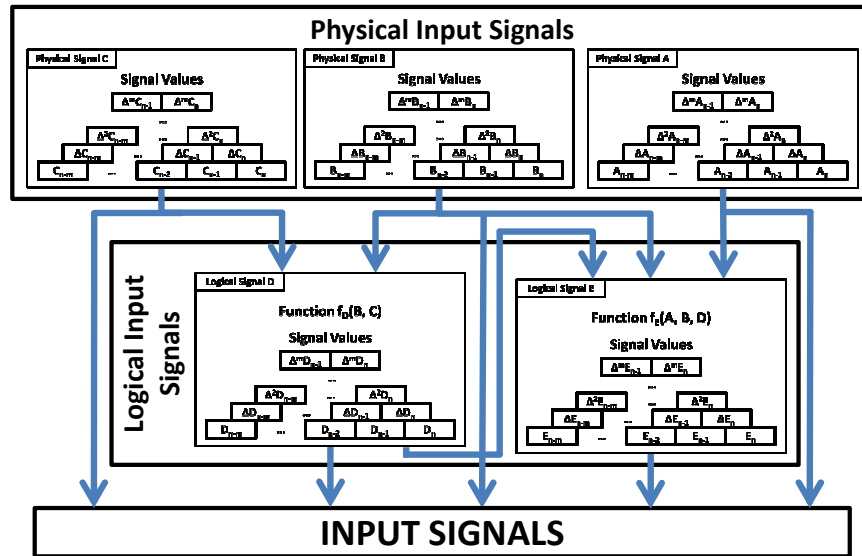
Physical Input Signals

Physical Signal C

Signal Values

$\Delta^m C_{n-1}$ $\Delta^m C_n$

...

$\Delta^2 C_{n-m}$ $\Delta^2 C_n$

$\Delta C_{n-m}$ ... $\Delta C_{n-1}$ $\Delta C_n$

$C_{n-m}$ ... $C_{n-2}$ $C_{n-1}$ $C_n$

Physical Signal B

Signal Values

$\Delta^m B_{n-1}$ $\Delta^m B_n$

...

$\Delta^2 B_{n-m}$ $\Delta^2 B_n$

$\Delta B_{n-m}$ ... $\Delta B_{n-1}$ $\Delta B_n$

$B_{n-m}$ ... $B_{n-2}$ $B_{n-1}$ $B_n$

Physical Signal A

Signal Values

$\Delta^m A_{n-1}$ $\Delta^m A_n$

...

$\Delta^2 A_{n-m}$ $\Delta^2 A_n$

$\Delta A_{n-m}$ ... $\Delta A_{n-1}$ $\Delta A_n$

$A_{n-m}$ ... $A_{n-2}$ $A_{n-1}$ $A_n$

Logical Input Signals

Logical Signal D

Function $f_D(B, C)$

Signal Values

$\Delta^m D_{n-1}$ $\Delta^m D_n$

...

$\Delta^2 D_{n-m}$ $\Delta^2 D_n$

$\Delta D_{n-m}$ ... $\Delta D_{n-1}$ $\Delta D_n$

$D_{n-m}$ ... $D_{n-2}$ $D_{n-1}$ $D_n$

Logical Signal E

Function $f_E(A, B, D)$

Signal Values

$\Delta^m E_{n-1}$ $\Delta^m E_n$

...

$\Delta^2 E_{n-m}$ $\Delta^2 E_n$

$\Delta E_{n-m}$ ... $\Delta E_{n-1}$ $\Delta E_n$

$E_{n-m}$ ... $E_{n-2}$ $E_{n-1}$ $E_n$

INPUT SIGNALS